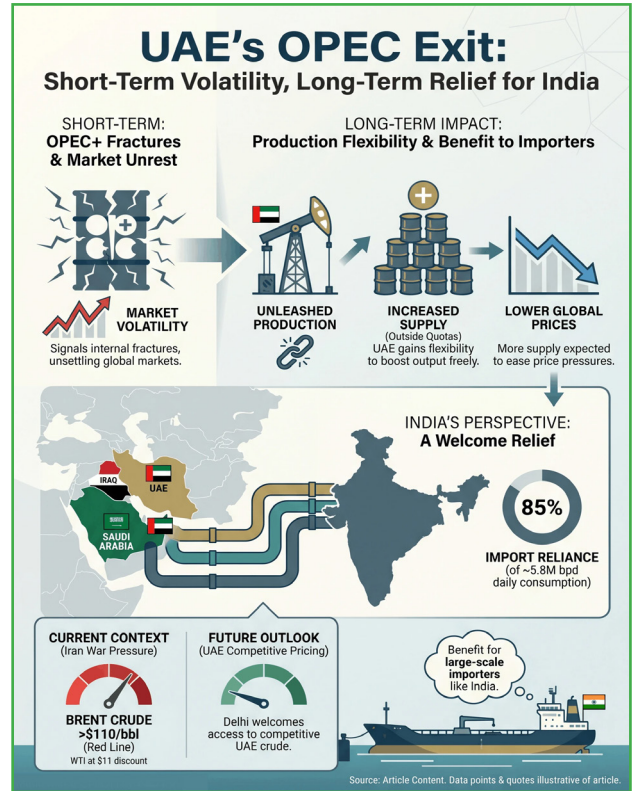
UAE's OPEC Exit:
Short-Term Volatility, Long-Term Relief for India

SHORT-TERM:
OPEC+ Fractures & Market Unrest

MARKET VOLATILITY

Signals internal fractures, unsettling global markets.

LONG-TERM IMPACT:
Production Flexibility & Benefit to Importers

UNLEASHED PRODUCTION

INCREASED SUPPLY
(Outside Quotas)
UAE gains flexibility to boost output freely.

LOWER GLOBAL PRICES
More supply expected to ease price pressures.

IRAQ

UAE

SAUDI ARABIA

INDIA'S PERSPECTIVE:
A Welcome Relief

85%

IMPORT RELIANCE
(of ~5.8M bpd daily consumption)

CURRENT CONTEXT
(Iran War Pressure)

BRENT CRUDE
>$110/bbl
(Red Line)
WTI at $11 discount

FUTURE OUTLOOK
(UAE Competitive Pricing)

Delhi welcomes access to competitive UAE crude.

Benefit for large-scale importers like India.

Source: Article Content. Data points & quotes illustrative of article.